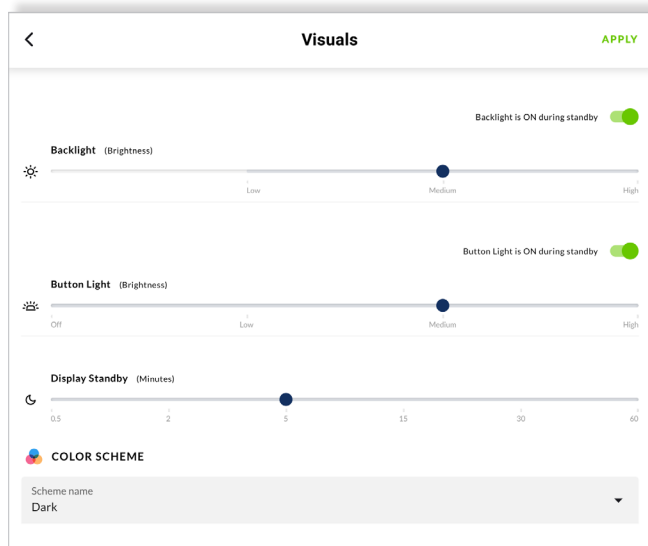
Visuals

APPLY

Backlight is ON during standby

Backlight (Brightness)

Low
Medium
High

Button Light is ON during standby

Button Light (Brightness)

Off
Low
Medium
High

Display Standby (Minutes)

0.5
2
5
15
30
60

COLOR SCHEME

Scheme name
Dark